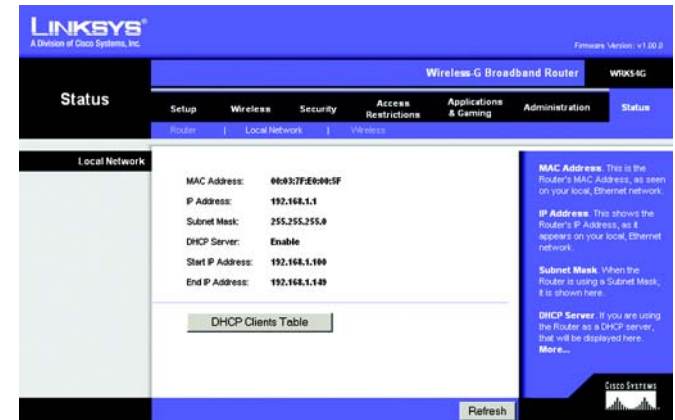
LINKSYS®
A Division of Cisco Systems, Inc.

Firmware Version: v1.00.0

Wireless-G Broadband Router WRK54G

Status

Setup | Wireless | Security | Access Restrictions | Applications & Gaming | Administration | Status

Router | Local Network | Wireless

Local Network

MAC Address: 00:03:7F:E0:00:5F
IP Address: 192.168.1.1
Subnet Mask: 255.255.255.0
DHCP Server: Enable
Start IP Address: 192.168.1.100
End IP Address: 192.168.1.149

DHCP Clients Table

MAC Address. This is the Router's MAC Address, as seen on your local, Ethernet network.

IP Address. This shows the Router's IP Address, as it appears on your local, Ethernet network.

Subnet Mask. When the Router is using a Subnet Mask, it is shown here.

DHCP Server. If you are using the Router as a DHCP server, that will be displayed here.
More...

Cisco Systems

Refresh